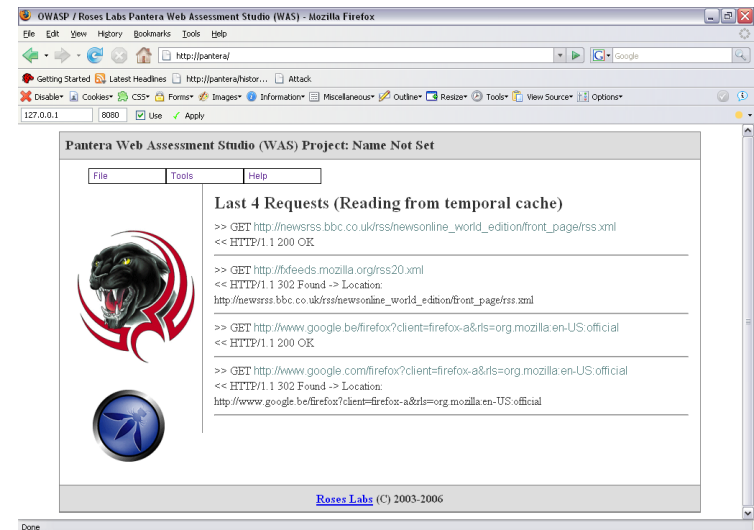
OWASP / Roses Labs Pantera Web Assessment Studio (WAS) - Mozilla Firefox

File Edit View History Bookmarks Tools Help

http://pantera/

Google

Getting Started Latest Headlines http://pantera/histor... Attack

Disable Cookies CSS Forms Images Information Miscellaneous Outline Resize Tools View Source Options

127.0.0.1 8080 Use Apply

Pantera Web Assessment Studio (WAS) Project: Name Not Set

File Tools Help

Last 4 Requests (Reading from temporal cache)

>> GET http://newsrss.bbc.co.uk/rss/newsonline_world_edition/front_page/rss.xml
<< HTTP/1.1 200 OK

>> GET http://fxfeeds.mozilla.org/rss20.xml
<< HTTP/1.1 302 Found -> Location:
http://newsrss.bbc.co.uk/rss/newsonline_world_edition/front_page/rss.xml

>> GET http://www.google.be/firefox?client=firefox-a&rls=org.mozilla:en-US:official
<< HTTP/1.1 200 OK

>> GET http://www.google.com/firefox?client=firefox-a&rls=org.mozilla:en-US:official
<< HTTP/1.1 302 Found -> Location:
http://www.google.be/firefox?client=firefox-a&rls=org.mozilla:en-US:official

Roses Labs (C) 2003-2006

Done